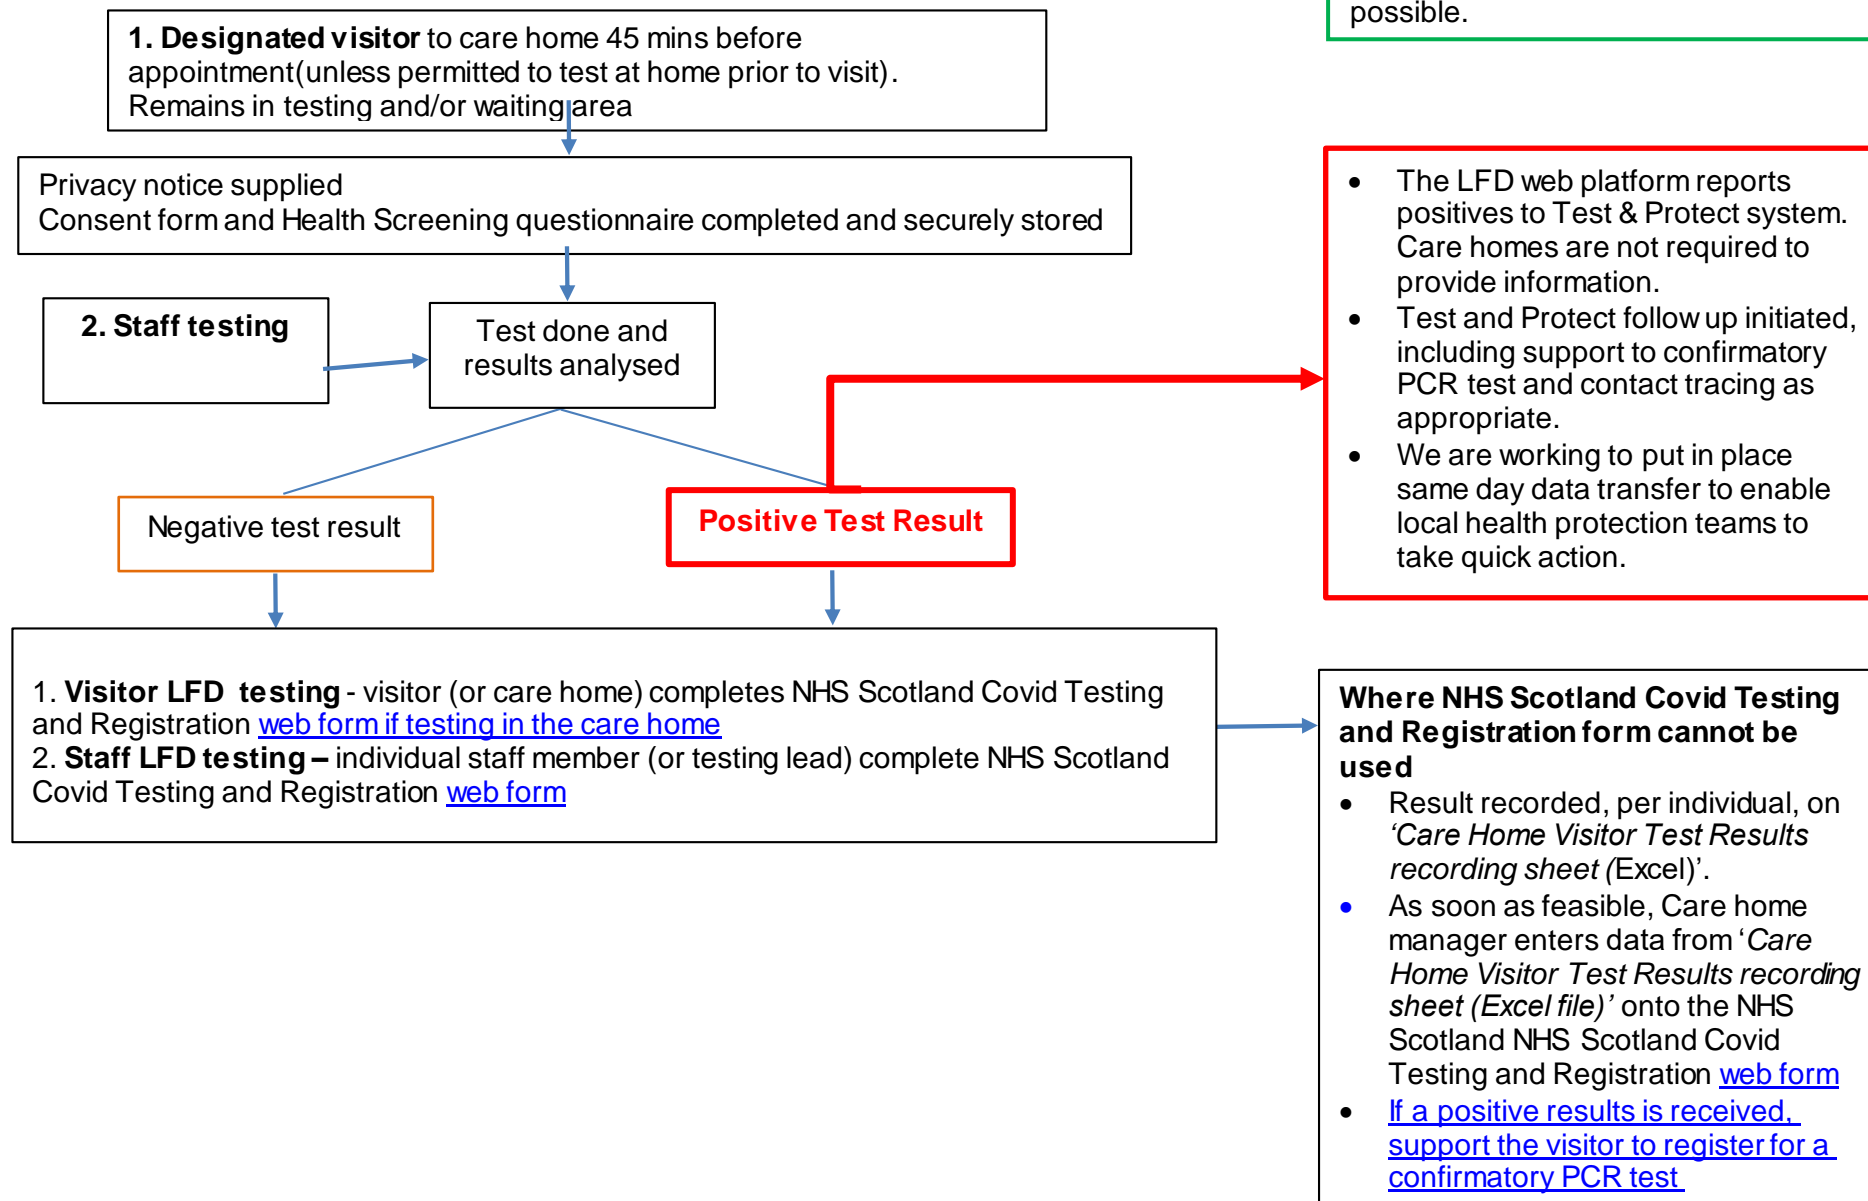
possible.

**1. Designated visitor** to care home 45 mins before appointment(unless permitted to test at home prior to visit). Remains in testing and/or waiting area

Privacy notice supplied
Consent form and Health Screening questionnaire completed and securely stored

**2. Staff testing**

Test done and results analysed

Negative test result

**Positive Test Result**

- The LFD web platform reports positives to Test & Protect system. Care homes are not required to provide information.
- Test and Protect follow up initiated, including support to confirmatory PCR test and contact tracing as appropriate.
- We are working to put in place same day data transfer to enable local health protection teams to take quick action.

1. **Visitor LFD testing** - visitor (or care home) completes NHS Scotland Covid Testing and Registration web form if testing in the care home
2. **Staff LFD testing –** individual staff member (or testing lead) complete NHS Scotland Covid Testing and Registration web form

**Where NHS Scotland Covid Testing and Registration form cannot be used**

- Result recorded, per individual, on *'Care Home Visitor Test Results recording sheet (*Excel)'.
- As soon as feasible, Care home manager enters data from '*Care Home Visitor Test Results recording sheet (Excel file)'* onto the NHS Scotland NHS Scotland Covid Testing and Registration web form
- If a positive results is received, support the visitor to register for a confirmatory PCR test